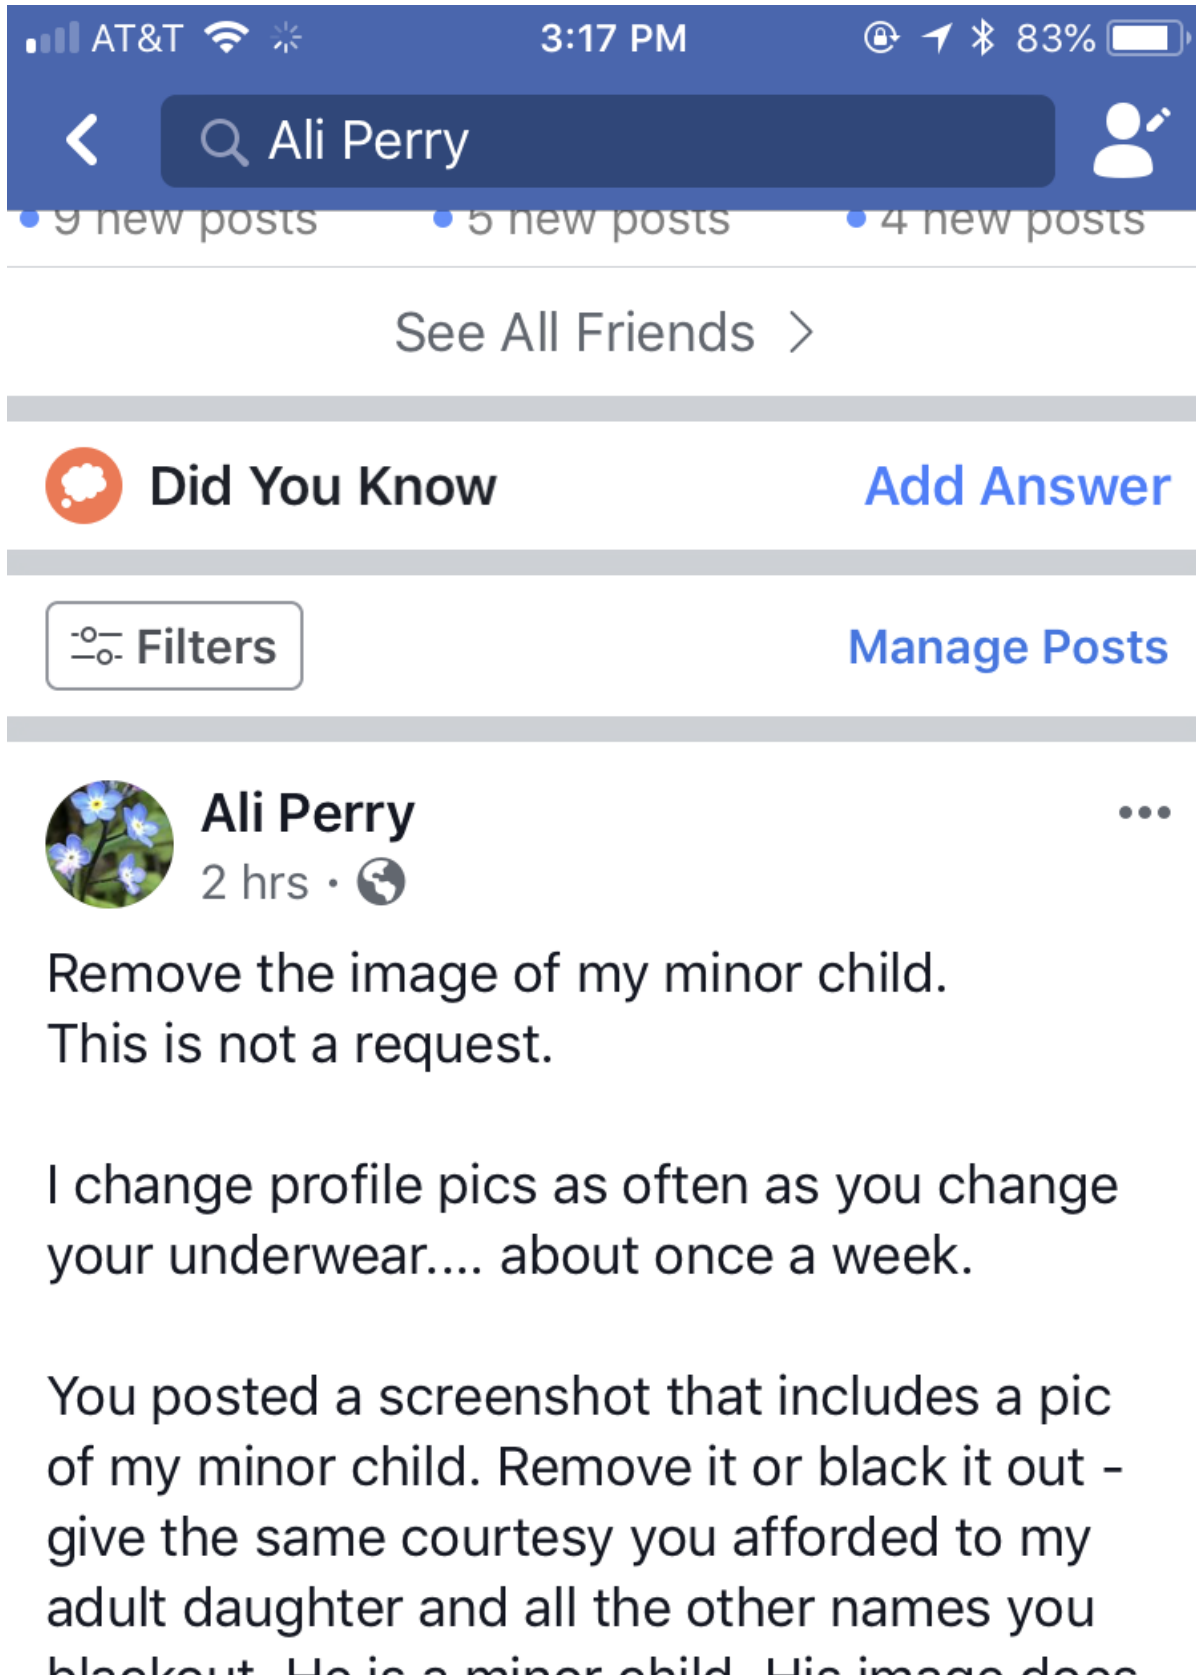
AT&T 3:17 PM 83%

Ali Perry

9 new posts 5 new posts 4 new posts

See All Friends >

Did You Know Add Answer

Filters Manage Posts

Ali Perry
2 hrs ·

Remove the image of my minor child. This is not a request.

I change profile pics as often as you change your underwear.... about once a week.

You posted a screenshot that includes a pic of my minor child. Remove it or black it out - give the same courtesy you afforded to my adult daughter and all the other names you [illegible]